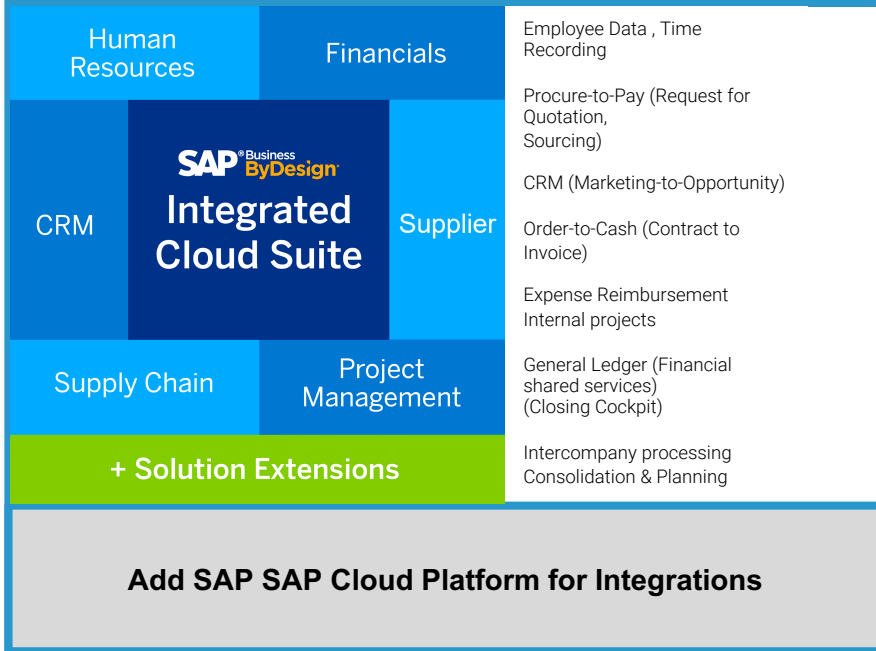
Human Resources

Financials

CRM

SAP® Business ByDesign

Integrated Cloud Suite

Supplier

Supply Chain

Project Management

+ Solution Extensions

Employee Data , Time Recording

Procure-to-Pay (Request for Quotation, Sourcing)

CRM (Marketing-to-Opportunity)

Order-to-Cash (Contract to Invoice)

Expense Reimbursement
Internal projects

General Ledger (Financial shared services)
(Closing Cockpit)

Intercompany processing
Consolidation & Planning

Add SAP SAP Cloud Platform for Integrations